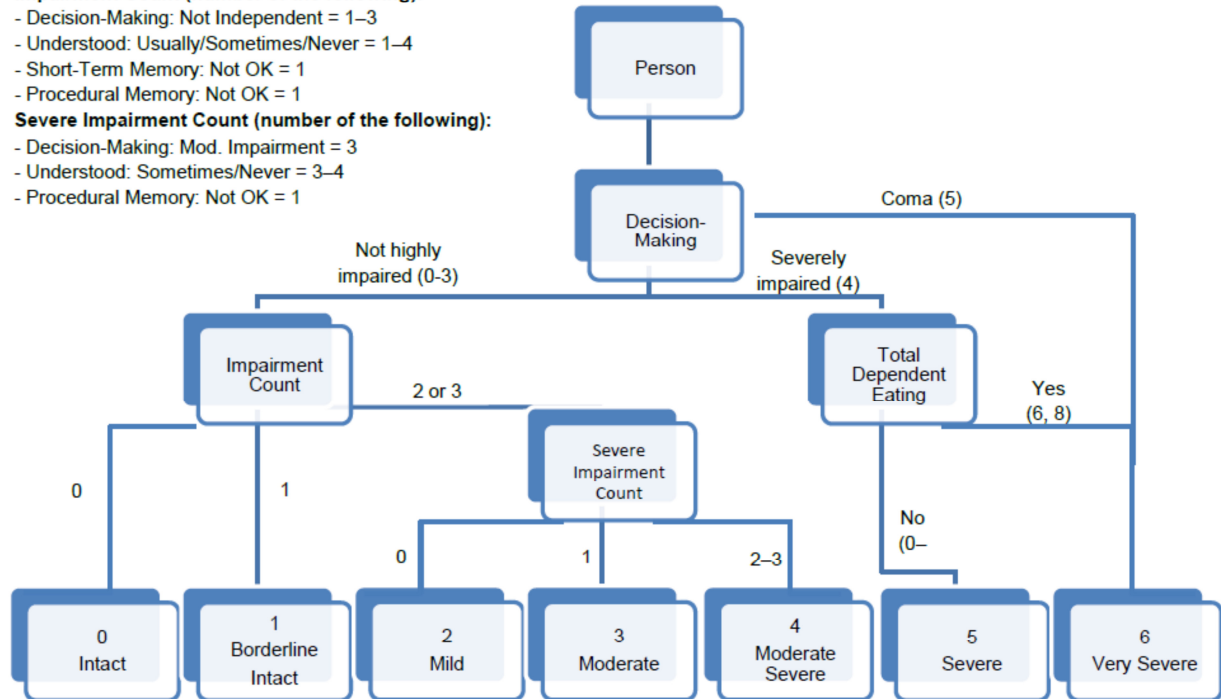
- Decision-Making: Not Independent = 1–3
- Understood: Usually/Sometimes/Never = 1–4
- Short-Term Memory: Not OK = 1
- Procedural Memory: Not OK = 1
**Severe Impairment Count (number of the following):**
- Decision-Making: Mod. Impairment = 3
- Understood: Sometimes/Never = 3–4
- Procedural Memory: Not OK = 1

Person

Decision-Making

Coma (5)

Not highly impaired (0-3)

Severely impaired (4)

Impairment Count

2 or 3

Total Dependent Eating

Yes (6, 8)

Severe Impairment Count

0

1

No (0–

0

1

2–3

0 Intact

1 Borderline Intact

2 Mild

3 Moderate

4 Moderate Severe

5 Severe

6 Very Severe